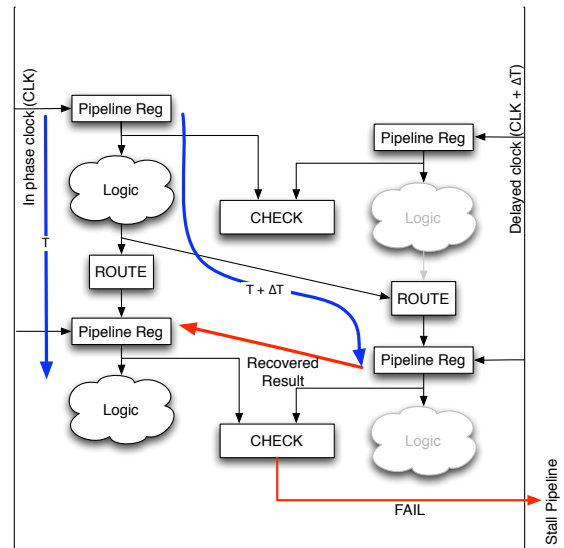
In phase clock (CLK)

Pipeline Reg

Logic

T

ROUTE

Pipeline Reg

Logic

CHECK

T + ΔT

Recovered Result

CHECK

FAIL

Delayed clock (CLK + ΔT)

Pipeline Reg

Logic

ROUTE

Pipeline Reg

Logic

Stall Pipeline